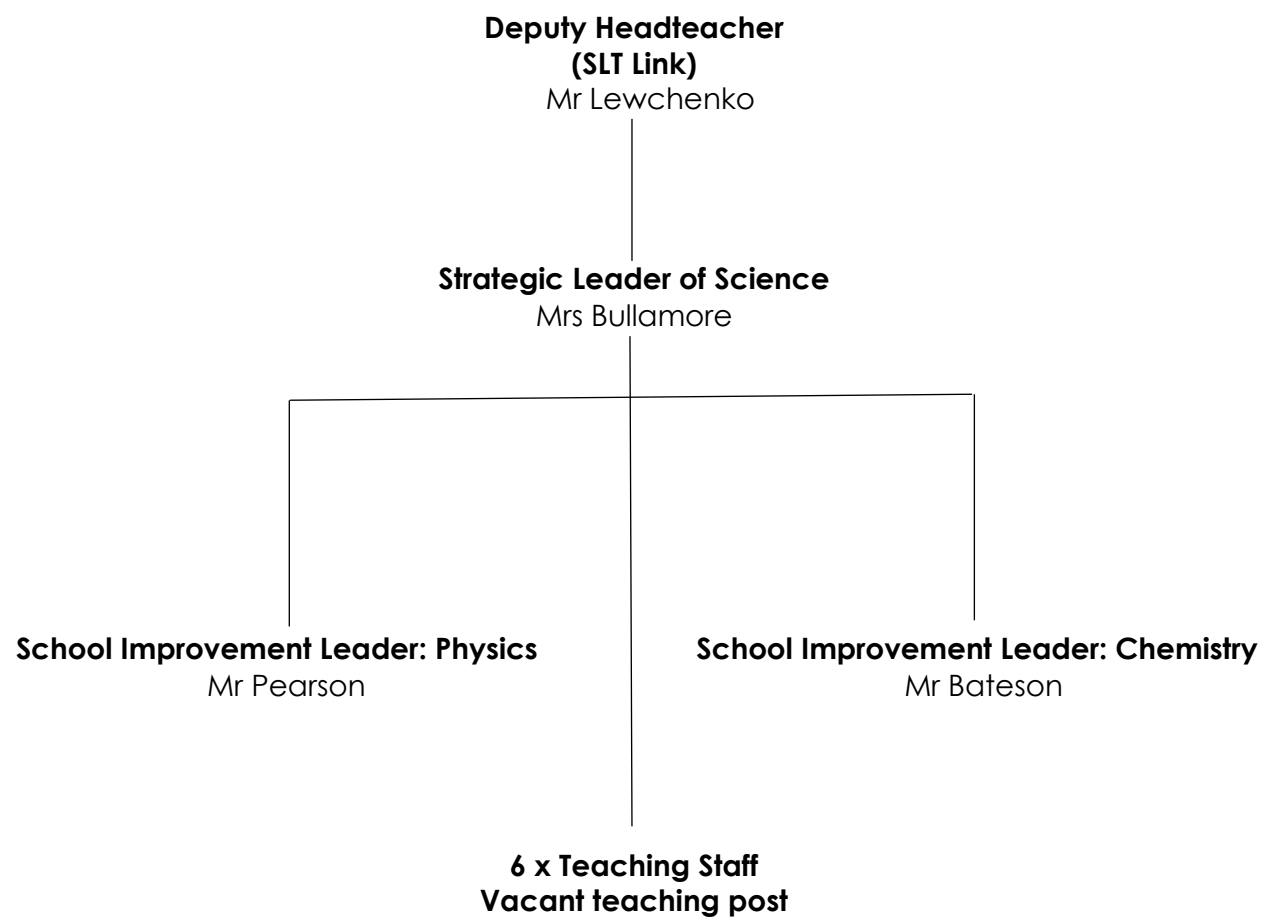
**Deputy Headteacher (SLT Link)**
Mr Lewchenko

**Strategic Leader of Science**
Mrs Bullamore

**School Improvement Leader: Physics**
Mr Pearson

**School Improvement Leader: Chemistry**
Mr Bateson

**6 x Teaching Staff**
**Vacant teaching post**